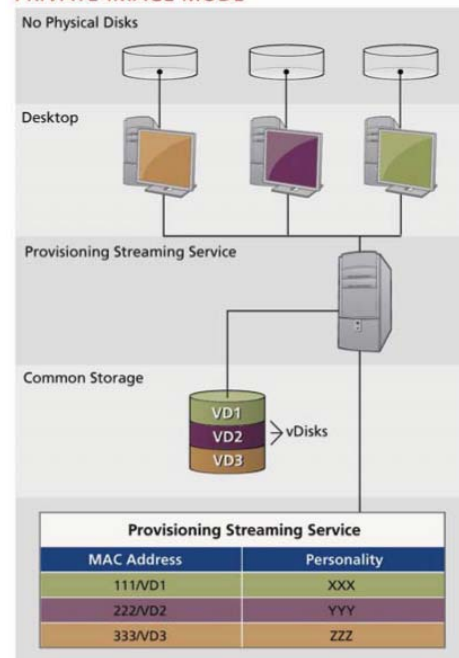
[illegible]

No Physical Disks

Desktop

Provisioning Streaming Service

Common Storage

VD1
VD2
VD3
vDisks

Provisioning Streaming Service

| MAC Address | Personality |
|---|---|
| 111/VD1 | XXX |
| 222/VD2 | YYY |
| 333/VD3 | ZZZ |